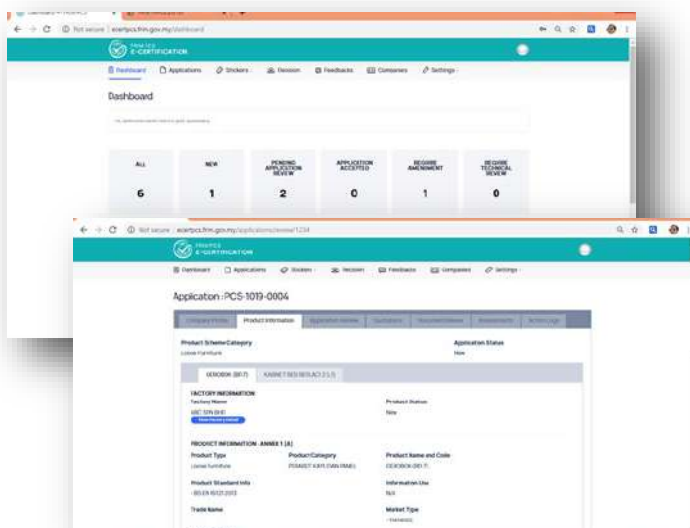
Not secure | ecertpcs.frim.gov.my/dashboard

E-CERTIFICATION

Dashboard Applications Stickers Decision Feedbacks Companies Settings

Dashboard

| ALL | NEW | PENDING APPLICATION REVIEW | APPLICATION ACCEPTED | REQUIRE AMENDMENT | REQUIRE TECHNICAL REVIEW |
|---|---|---|---|---|---|
| 6 | 1 | 2 | 0 | 1 | 0 |

Not secure | ecertpcs.frim.gov.my/applications/review/1234

E-CERTIFICATION

Dashboard Applications Stickers Decision Feedbacks Companies Settings

Application : PCS-1019-0004

Company Profile Product Information Application Review Quotations Document Review Assessments Action Logs

Product Scheme Category
Loose Furniture

Application Status
New

GEROBOK (BF7) KABINET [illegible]

FACTORY INFORMATION
Factory Name
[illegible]

Product Status
New

PRODUCT INFORMATION - ANNEX 1 (A)
Product Type
Loose furniture

Product Category
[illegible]

Product Name and Code
GEROBOK (BF7)

Product Standard Info
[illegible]

Information Use
N/A

Trade Name

Market Type
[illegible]